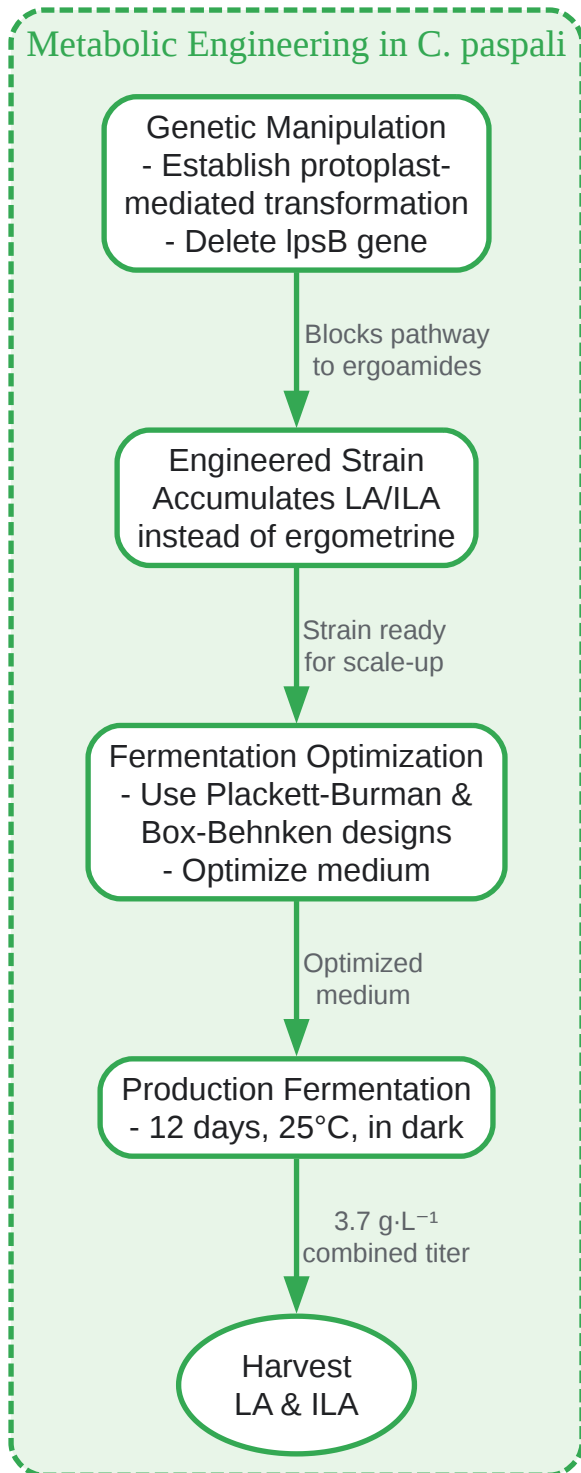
Metabolic Engineering in C. paspali

Genetic Manipulation
- Establish protoplast-mediated transformation
- Delete lpsB gene

Blocks pathway to ergoamides

Engineered Strain
Accumulates LA/ILA instead of ergometrine

Strain ready for scale-up

Fermentation Optimization
- Use Plackett-Burman & Box-Behnken designs
- Optimize medium

Optimized medium

Production Fermentation
- 12 days, 25°C, in dark

3.7 g·L$^{-1}$ combined titer

Harvest
LA & ILA